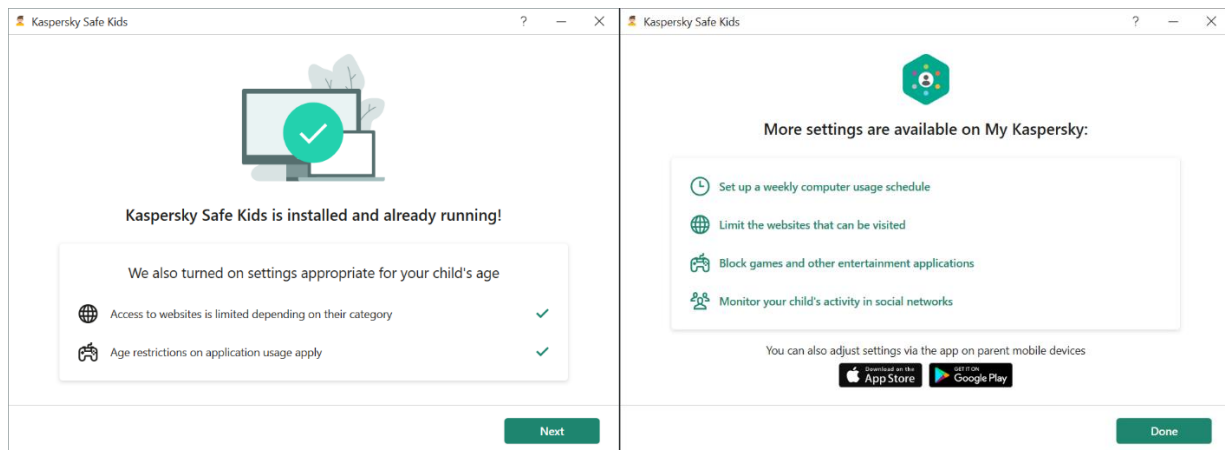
Kaspersky Safe Kids

?

Kaspersky Safe Kids is installed and already running!

We also turned on settings appropriate for your child's age

Access to websites is limited depending on their category

Age restrictions on application usage apply

Next

Kaspersky Safe Kids

?

More settings are available on My Kaspersky:

Set up a weekly computer usage schedule

Limit the websites that can be visited

Block games and other entertainment applications

Monitor your child's activity in social networks

You can also adjust settings via the app on parent mobile devices

Download on the App Store

GET IT ON Google Play

Done